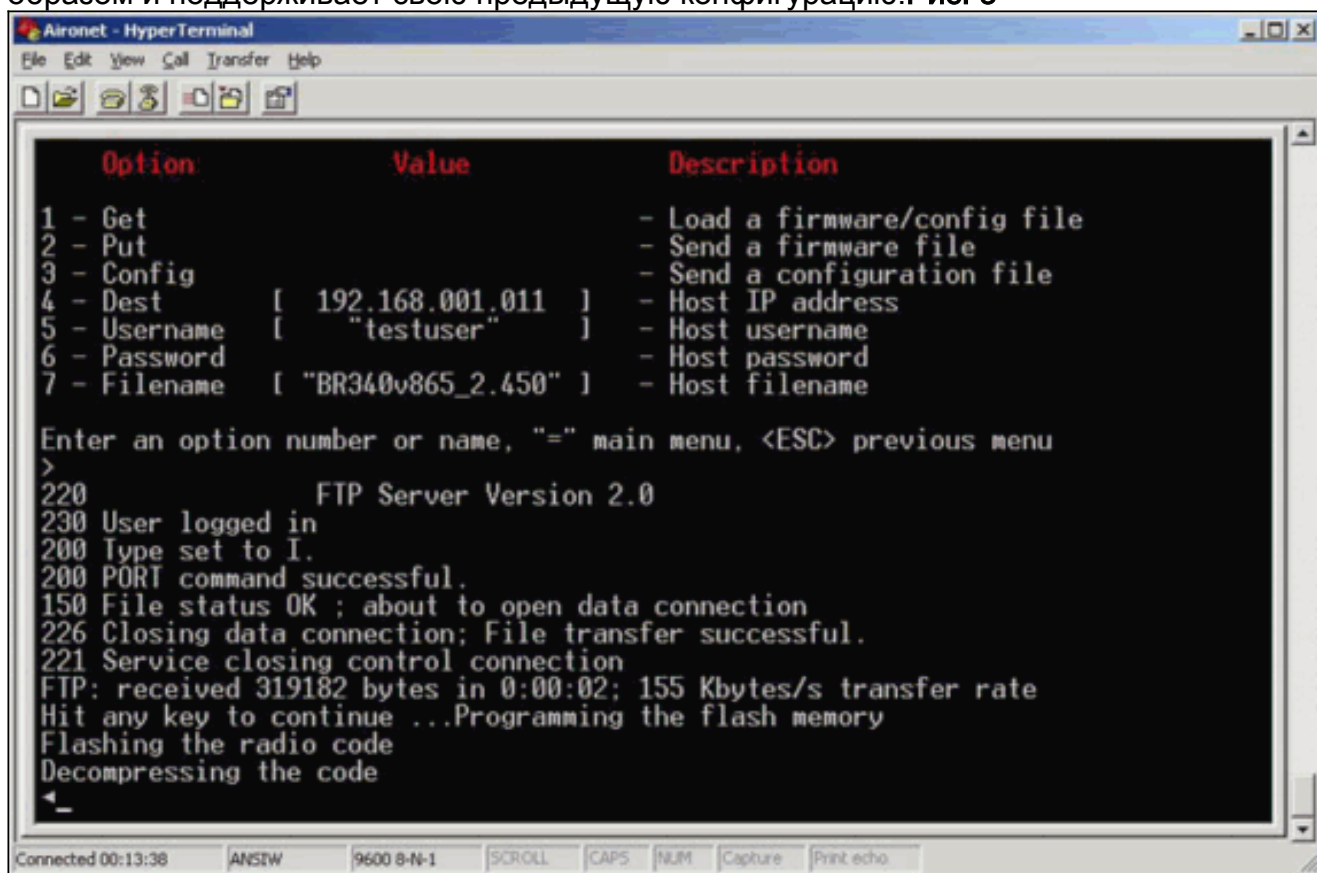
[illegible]

Aironet - HyperTerminal

File Edit View Call Transfer Help

| Option | Value | Description |
|---|---|---|
| 1 - Get | | - Load a firmware/config file |
| 2 - Put | | - Send a firmware file |
| 3 - Config | | - Send a configuration file |
| 4 - Dest | [ 192.168.001.011 ] | - Host IP address |
| 5 - Username | [ "testuser" ] | - Host username |
| 6 - Password | | - Host password |
| 7 - Filename | [ "BR340v865_2.450" ] | - Host filename |

Enter an option number or name, "=" main menu, <ESC> previous menu
>
220 FTP Server Version 2.0
230 User logged in
200 Type set to I.
200 PORT command successful.
150 File status OK ; about to open data connection
226 Closing data connection; File transfer successful.
221 Service closing control connection
FTP: received 319182 bytes in 0:00:02; 155 Kbytes/s transfer rate
Hit any key to continue ...Programming the flash memory
Flashing the radio code
Decompressing the code

Connected 00:13:38 ANSIW 9600 8-N-1 SCROLL CAPS NUM Capture Print echo